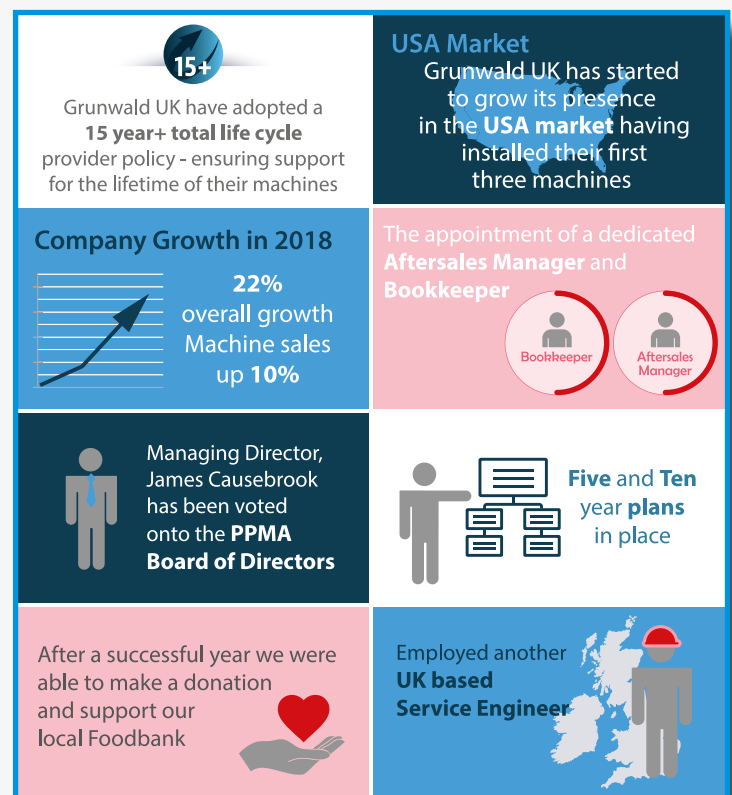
15+

Grunwald UK have adopted a **15 year+ total life cycle** provider policy - ensuring support for the lifetime of their machines

USA Market

Grunwald UK has started to grow its presence in the **USA market** having installed their first three machines

Company Growth in 2018

**22%** overall growth Machine sales up **10%**

The appointment of a dedicated **Aftersales Manager** and **Bookkeeper**

Bookkeeper

Aftersales Manager

Managing Director, James Causebrook has been voted onto the **PPMA Board of Directors**

**Five** and **Ten** year **plans** in place

After a successful year we were able to make a donation and support our local Foodbank

Employed another **UK based Service Engineer**